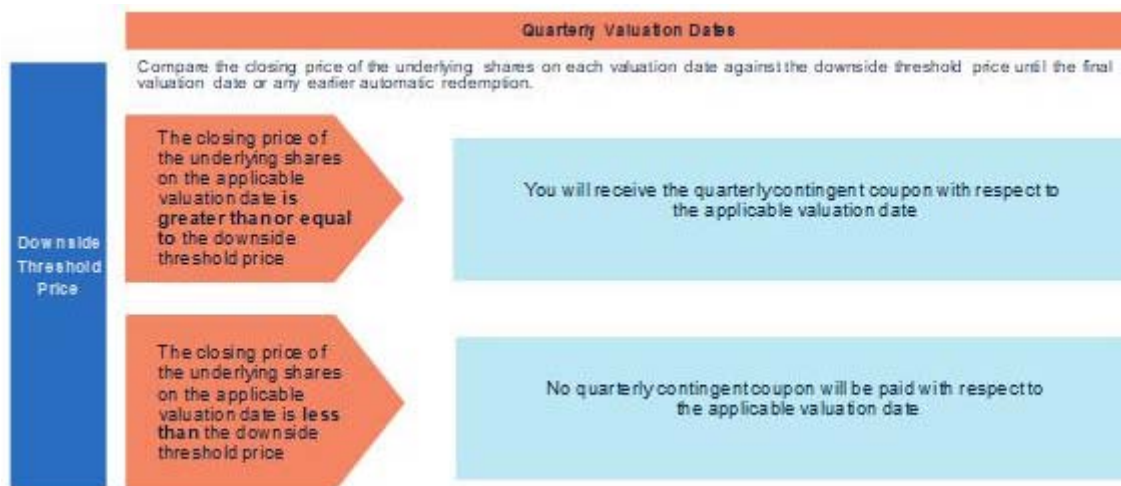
Quarterly Valuation Dates

Compare the closing price of the underlying shares on each valuation date against the downside threshold price until the final valuation date or any earlier automatic redemption.

Downside Threshold Price

The closing price of the underlying shares on the applicable valuation date is greater than or equal to the downside threshold price

You will receive the quarterly contingent coupon with respect to the applicable valuation date

The closing price of the underlying shares on the applicable valuation date is less than the downside threshold price

No quarterly contingent coupon will be paid with respect to the applicable valuation date